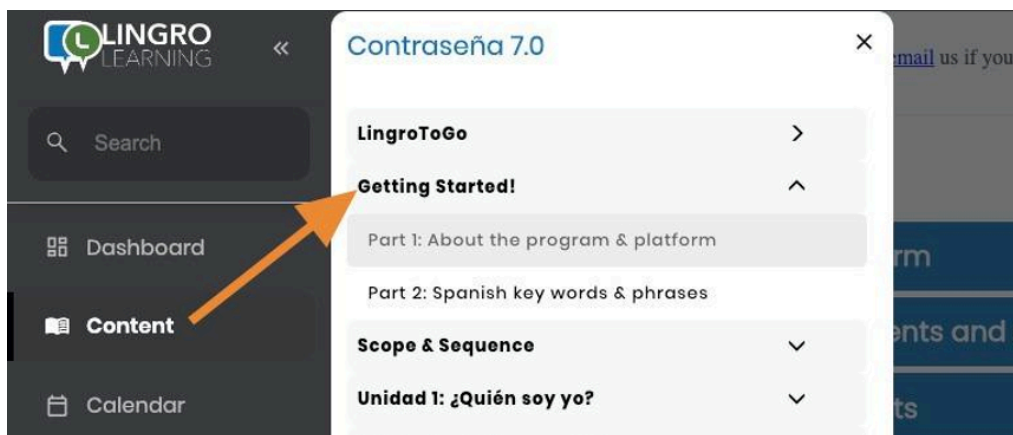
LINGRO LEARNING

«

Search

Dashboard

Content

Calendar

Contraseña 7.0

×

LingroToGo

Getting Started!

Part 1: About the program & platform

Part 2: Spanish key words & phrases

Scope & Sequence

Unidad 1: ¿Quién soy yo?

email us if you

rm

ents and

ts